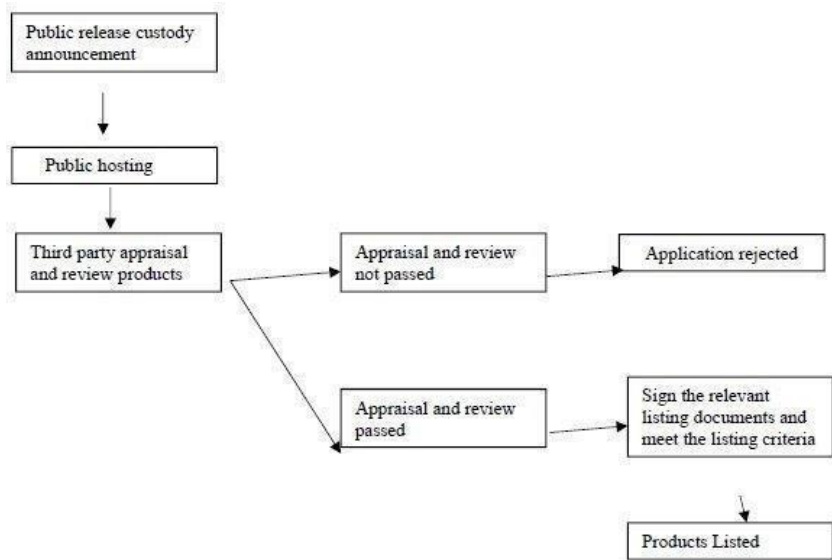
Public release custody announcement

Public hosting

Third party appraisal and review products

Appraisal and review not passed

Application rejected

Appraisal and review passed

Sign the relevant listing documents and meet the listing criteria

Products Listed